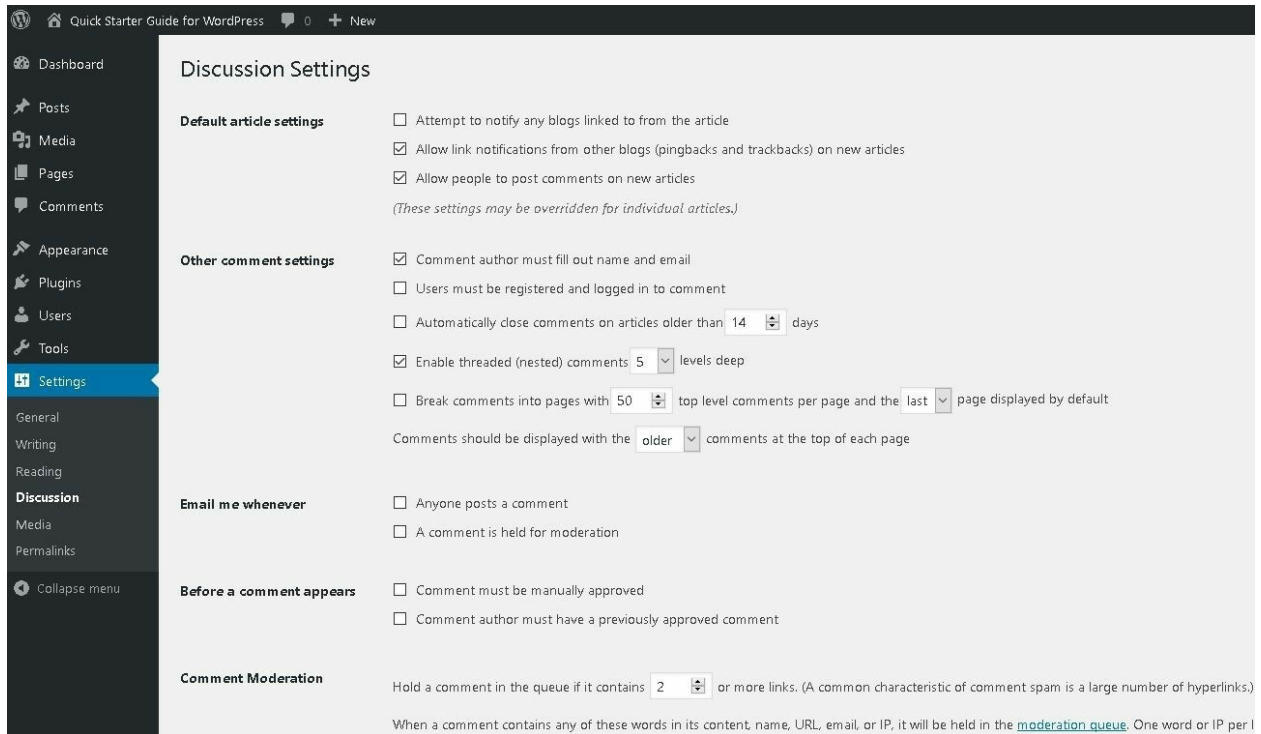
Quick Starter Guide for WordPress 0 + New

Dashboard
Posts
Media
Pages
Comments
Appearance
Plugins
Users
Tools
Settings
General
Writing
Reading
Discussion
Media
Permalinks
Collapse menu

Discussion Settings

Default article settings
☐ Attempt to notify any blogs linked to from the article
☑ Allow link notifications from other blogs (pingbacks and trackbacks) on new articles
☑ Allow people to post comments on new articles
(These settings may be overridden for individual articles.)

Other comment settings
☑ Comment author must fill out name and email
☐ Users must be registered and logged in to comment
☐ Automatically close comments on articles older than 14 days
☑ Enable threaded (nested) comments 5 levels deep
☐ Break comments into pages with 50 top level comments per page and the last page displayed by default
Comments should be displayed with the older comments at the top of each page

Email me whenever
☐ Anyone posts a comment
☐ A comment is held for moderation

Before a comment appears
☐ Comment must be manually approved
☐ Comment author must have a previously approved comment

Comment Moderation
Hold a comment in the queue if it contains 2 or more links. (A common characteristic of comment spam is a large number of hyperlinks.)
When a comment contains any of these words in its content, name, URL, email, or IP, it will be held in the moderation queue. One word or IP per l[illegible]